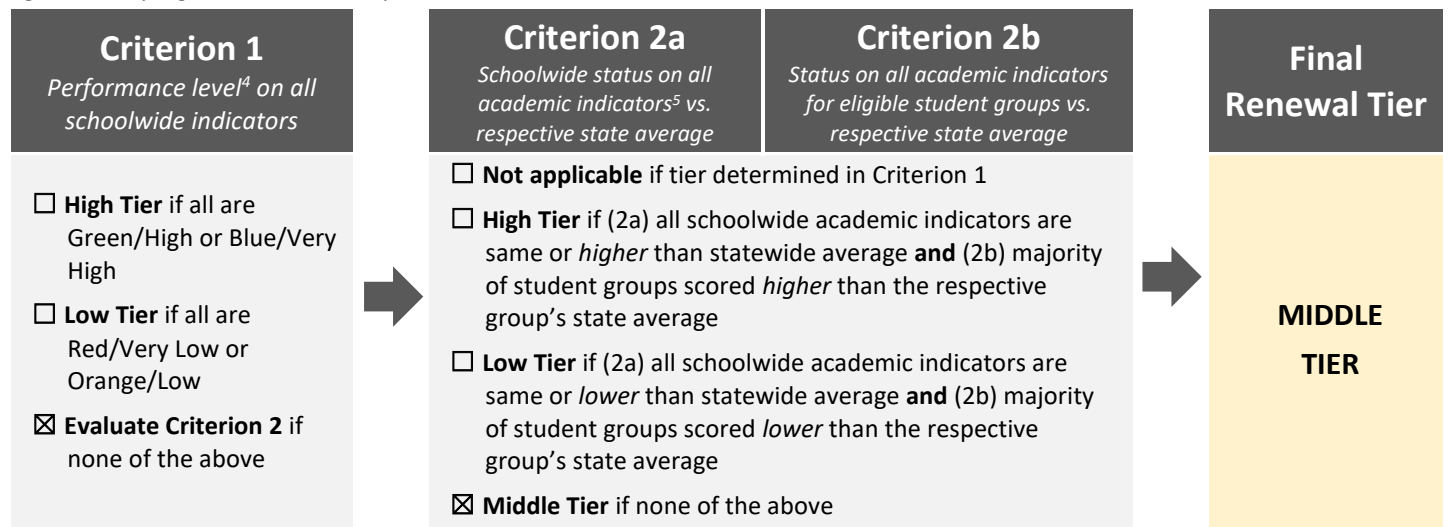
**Criterion 1**
*Performance level$^4$ on all schoolwide indicators*

☐ **High Tier** if all are Green/High or Blue/Very High

☐ **Low Tier** if all are Red/Very Low or Orange/Low

☒ **Evaluate Criterion 2** if none of the above

**Criterion 2a**
*Schoolwide status on all academic indicators$^5$ vs. respective state average*

**Criterion 2b**
*Status on all academic indicators for eligible student groups vs. respective state average*

☐ **Not applicable** if tier determined in Criterion 1

☐ **High Tier** if (2a) all schoolwide academic indicators are same or *higher* than statewide average **and** (2b) majority of student groups scored *higher* than the respective group's state average

☐ **Low Tier** if (2a) all schoolwide academic indicators are same or *lower* than statewide average **and** (2b) majority of student groups scored *lower* than the respective group's state average

☒ **Middle Tier** if none of the above

**Final Renewal Tier**

**MIDDLE TIER**